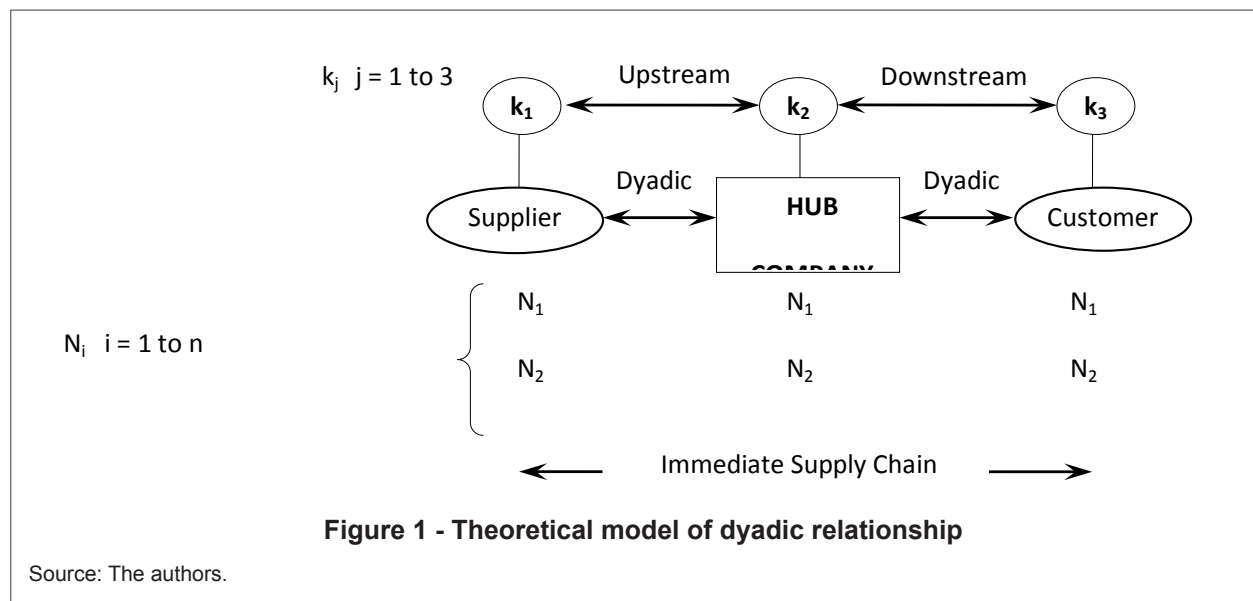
$k_j$ j = 1 to 3

Upstream

Downstream

$k_1$

$k_2$

$k_3$

Dyadic

Dyadic

Supplier

HUB

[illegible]

Customer

$N_i$ i = 1 to n

$N_1$ $N_1$ $N_1$

$N_2$ $N_2$ $N_2$

Immediate Supply Chain

**Figure 1 - Theoretical model of dyadic relationship**

Source: The authors.